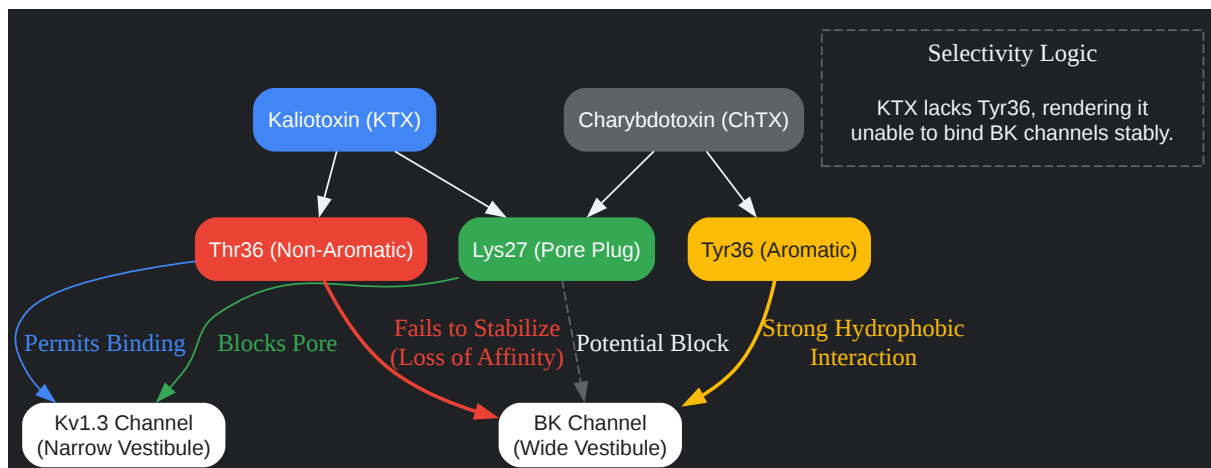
Selectivity Logic

KTX lacks Tyr36, rendering it unable to bind BK channels stably.

Kaliotoxin (KTX)

Charybdotoxin (ChTX)

Thr36 (Non-Aromatic)

Lys27 (Pore Plug)

Tyr36 (Aromatic)

Permits Binding

Blocks Pore

Fails to Stabilize (Loss of Affinity)

Potential Block

Strong Hydrophobic Interaction

Kv1.3 Channel (Narrow Vestibule)

BK Channel (Wide Vestibule)